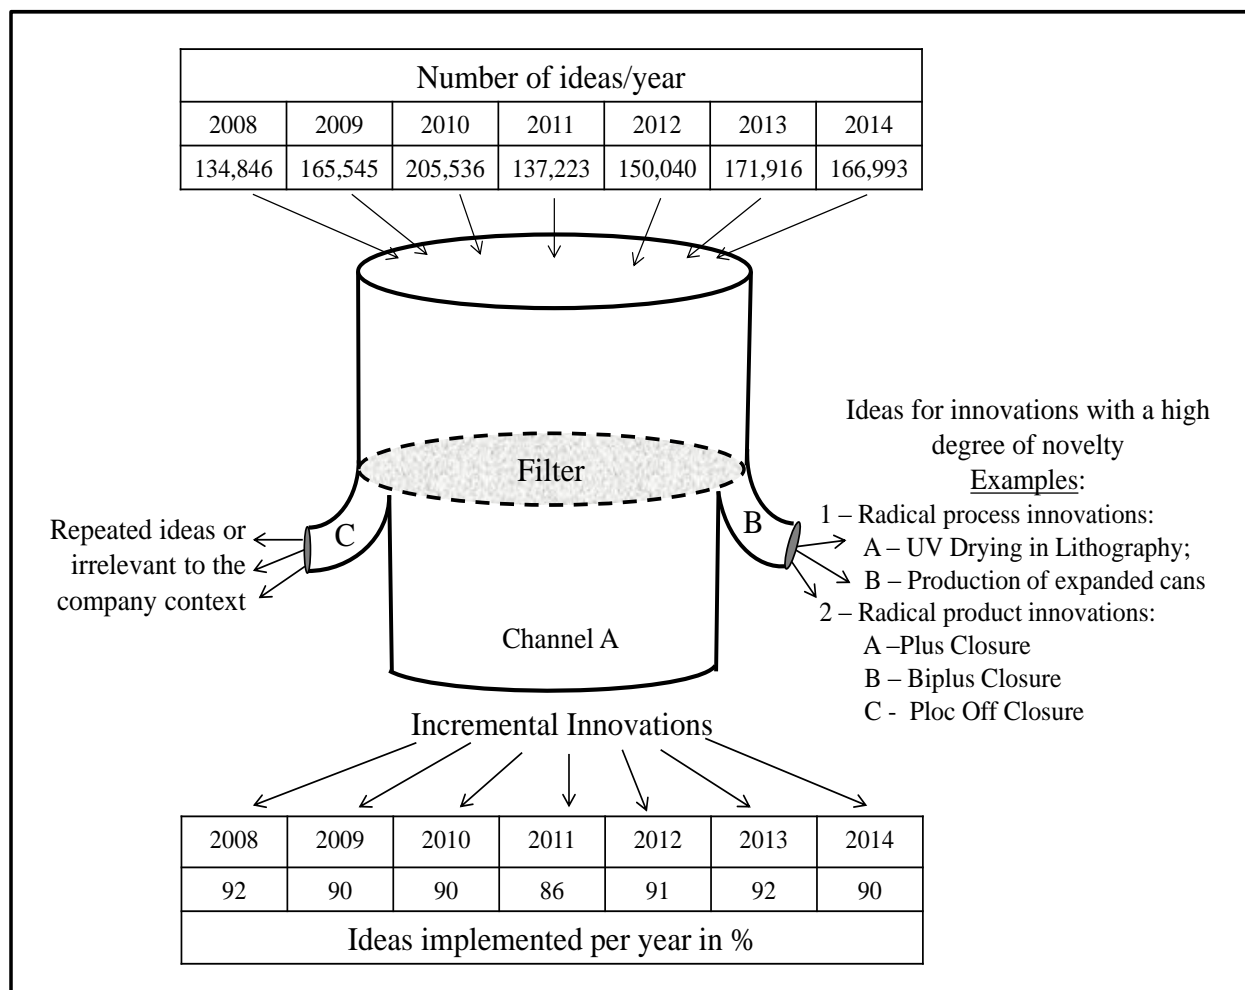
| Number of ideas/year | | | | | | |
|---|---|---|---|---|---|---|
| 2008 | 2009 | 2010 | 2011 | 2012 | 2013 | 2014 |
| 134,846 | 165,545 | 205,536 | 137,223 | 150,040 | 171,916 | 166,993 |

Filter

C

Repeated ideas or irrelevant to the company context

B

Ideas for innovations with a high degree of novelty
Examples:
1 – Radical process innovations:
A – UV Drying in Lithography;
B – Production of expanded cans
2 – Radical product innovations:
A –Plus Closure
B – Biplus Closure
C - Ploc Off Closure

Channel A

Incremental Innovations

| 2008 | 2009 | 2010 | 2011 | 2012 | 2013 | 2014 |
|---|---|---|---|---|---|---|
| 92 | 90 | 90 | 86 | 91 | 92 | 90 |
| Ideas implemented per year in % | | | | | | |